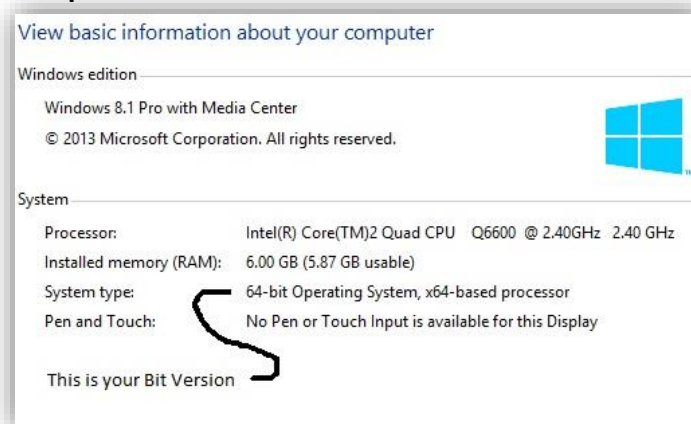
View basic information about your computer

Windows edition

Windows 8.1 Pro with Media Center

© 2013 Microsoft Corporation. All rights reserved.

System

| | |
|---|---|
| Processor: | Intel(R) Core(TM)2 Quad CPU Q6600 @ 2.40GHz 2.40 GHz |
| Installed memory (RAM): | 6.00 GB (5.87 GB usable) |
| System type: | 64-bit Operating System, x64-based processor |
| Pen and Touch: | No Pen or Touch Input is available for this Display |

This is your Bit Version